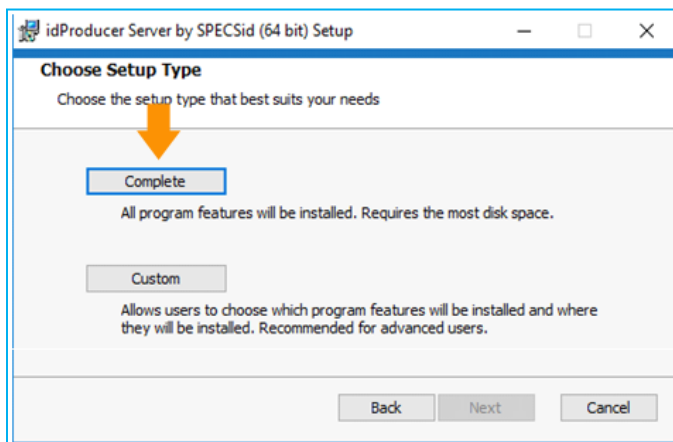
idProducer Server by SPECSid (64 bit) Setup

Choose Setup Type

Choose the setup type that best suits your needs

Complete

All program features will be installed. Requires the most disk space.

Custom

Allows users to choose which program features will be installed and where they will be installed. Recommended for advanced users.

Back

Next

Cancel